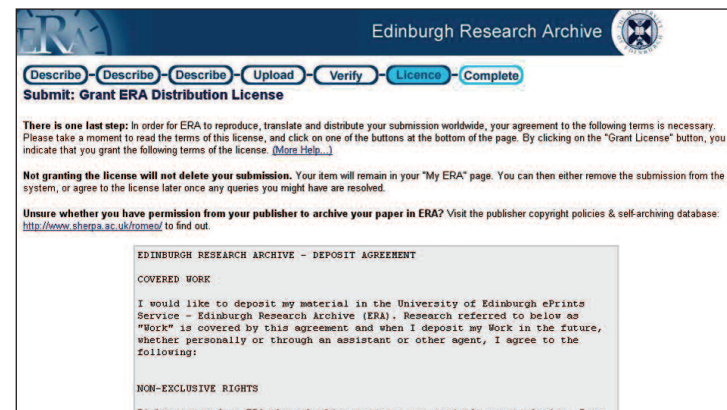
ERA

Edinburgh Research Archive

Describe - Describe - Describe - Upload - Verify - Licence - Complete

Submit: Grant ERA Distribution License

There is one last step: In order for ERA to reproduce, translate and distribute your submission worldwide, your agreement to the following terms is necessary. Please take a moment to read the terms of this license, and click on one of the buttons at the bottom of the page. By clicking on the "Grant License" button, you indicate that you grant the following terms of the license. (More Help...)

Not granting the license will not delete your submission. Your item will remain in your "My ERA" page. You can then either remove the submission from the system, or agree to the license later once any queries you might have are resolved.

Unsure whether you have permission from your publisher to archive your paper in ERA? Visit the publisher copyright policies & self-archiving database: http://www.sherpa.ac.uk/romeo/ to find out.

EDINBURGH RESEARCH ARCHIVE - DEPOSIT AGREEMENT

COVERED WORK

I would like to deposit my material in the University of Edinburgh ePrints Service - Edinburgh Research Archive (ERA). Research referred to below as "Work" is covered by this agreement and when I deposit my Work in the future, whether personally or through an assistant or other agent, I agree to the following:

NON-EXCLUSIVE RIGHTS

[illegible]